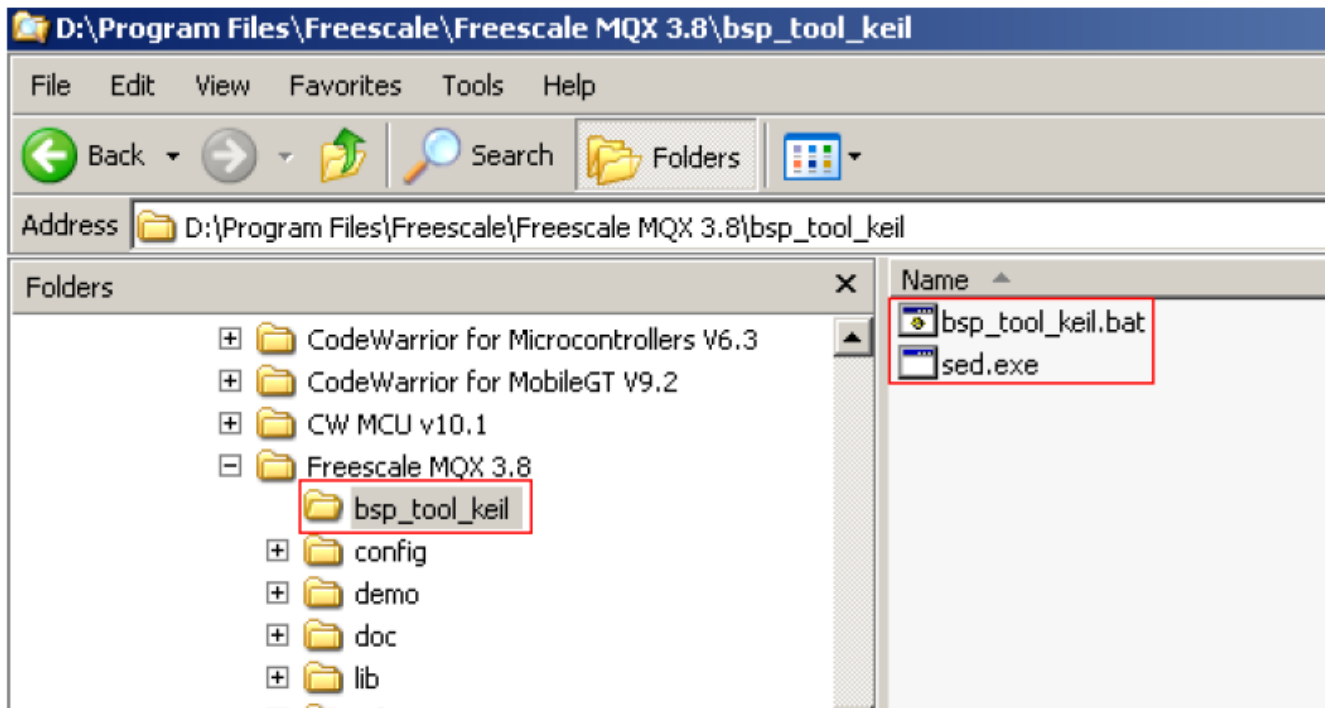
D:\Program Files\Freescale\Freescale MQX 3.8\bsp_tool_keil

File Edit View Favorites Tools Help

Back Search Folders

Address D:\Program Files\Freescale\Freescale MQX 3.8\bsp_tool_keil

Folders ×

CodeWarrior for Microcontrollers V6.3
CodeWarrior for MobileGT V9.2
CW MCU v10.1
Freescale MQX 3.8
bsp_tool_keil
config
demo
doc
lib

Name
bsp_tool_keil.bat
sed.exe